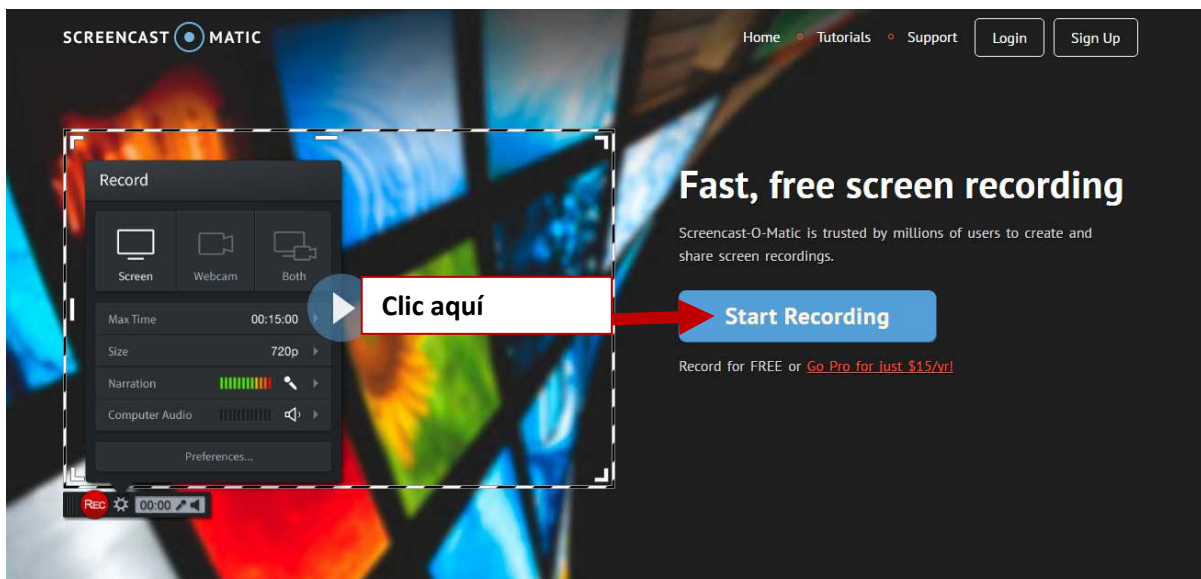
SCREENCAST MATIC

Home Tutorials Support Login Sign Up

Record

Screen Webcam Both

Max Time 00:15:00

Size 720p

Narration

Computer Audio

Preferences...

Rec 00:00

Clic aquí

Fast, free screen recording

Screencast-O-Matic is trusted by millions of users to create and share screen recordings.

Start Recording

Record for FREE or Go Pro for just $15/yr!